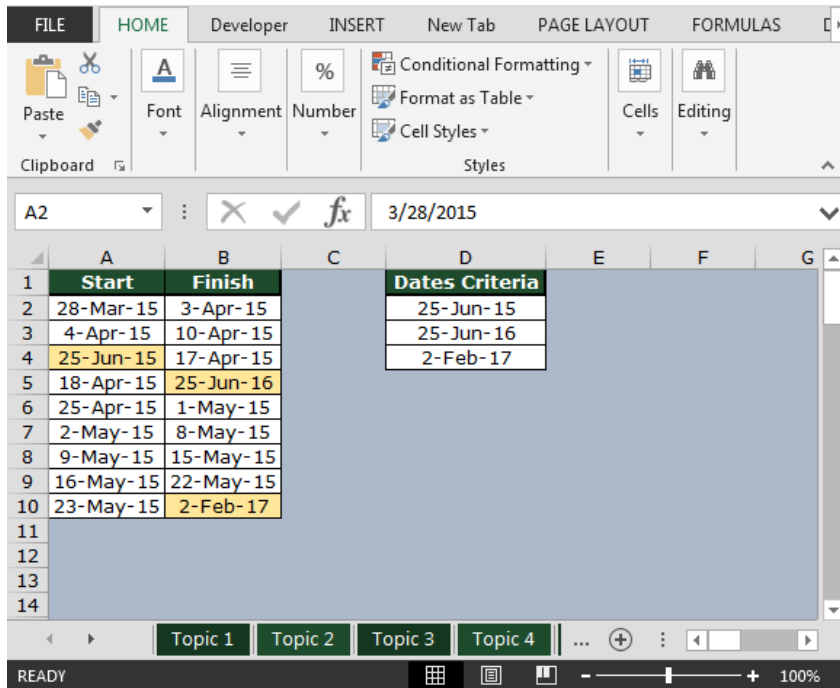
FILE HOME Developer INSERT New Tab PAGE LAYOUT FORMULAS D

Paste
Clipboard
Font
Alignment
Number
Conditional Formatting
Format as Table
Cell Styles
Styles
Cells
Editing

A2
$fx$
3/28/2015

| | A | B | C | D | E | F | G |
|---|---|---|---|---|---|---|---|
| 1 | Start | Finish | | Dates Criteria | | | |
| 2 | 28-Mar-15 | 3-Apr-15 | | 25-Jun-15 | | | |
| 3 | 4-Apr-15 | 10-Apr-15 | | 25-Jun-16 | | | |
| 4 | 25-Jun-15 | 17-Apr-15 | | 2-Feb-17 | | | |
| 5 | 18-Apr-15 | 25-Jun-16 | | | | | |
| 6 | 25-Apr-15 | 1-May-15 | | | | | |
| 7 | 2-May-15 | 8-May-15 | | | | | |
| 8 | 9-May-15 | 15-May-15 | | | | | |
| 9 | 16-May-15 | 22-May-15 | | | | | |
| 10 | 23-May-15 | 2-Feb-17 | | | | | |
| 11 | | | | | | | |
| 12 | | | | | | | |
| 13 | | | | | | | |
| 14 | | | | | | | |

Topic 1 Topic 2 Topic 3 Topic 4 ...

READY 100%